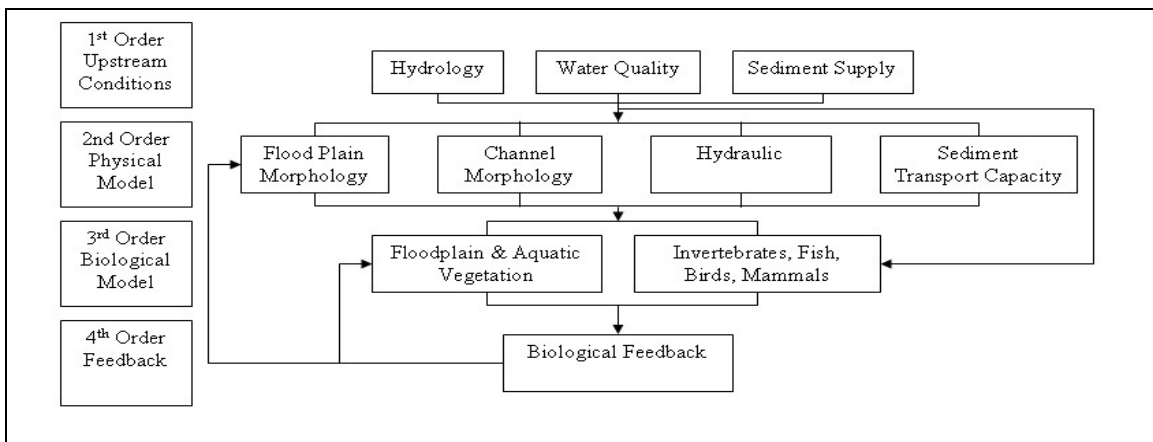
1$^{st}$ Order Upstream Conditions

2nd Order Physical Model

3$^{rd}$ Order Biological Model

4$^{th}$ Order Feedback

Hydrology

Water Quality

Sediment Supply

Flood Plain Morphology

Channel Morphology

Hydraulic

Sediment Transport Capacity

Floodplain & Aquatic Vegetation

Invertebrates, Fish, Birds, Mammals

Biological Feedback